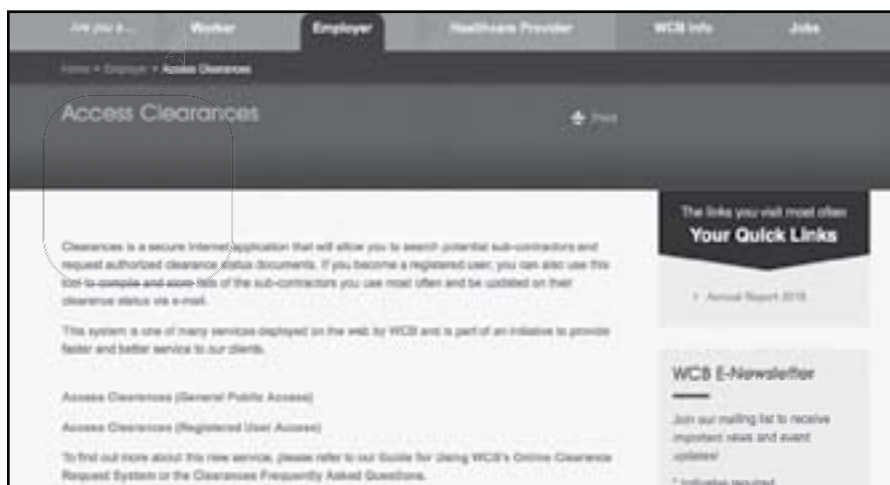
Are you a... Worker Employer Healthcare Provider WCB Info Jobs

Home > Employer > Access Clearances

Access Clearances

Print

Clearances is a secure Internet application that will allow you to search potential sub-contractors and request authorized clearance status documents. If you become a registered user, you can also use this tool to compile and store lists of the sub-contractors you use most often and be updated on their clearance status via e-mail.

This system is one of many services deployed on the web by WCB and is part of an initiative to provide faster and better service to our clients.

Access Clearances (General Public Access)

Access Clearances (Registered User Access)

To find out more about this new service, please refer to our Guide for Using WCB's Online Clearance Request System or the Clearances Frequently Asked Questions.

The links you visit most often
Your Quick Links

› Annual Report 2015

WCB E-Newsletter

Join our mailing list to receive important news and event updates!

* Indicates required